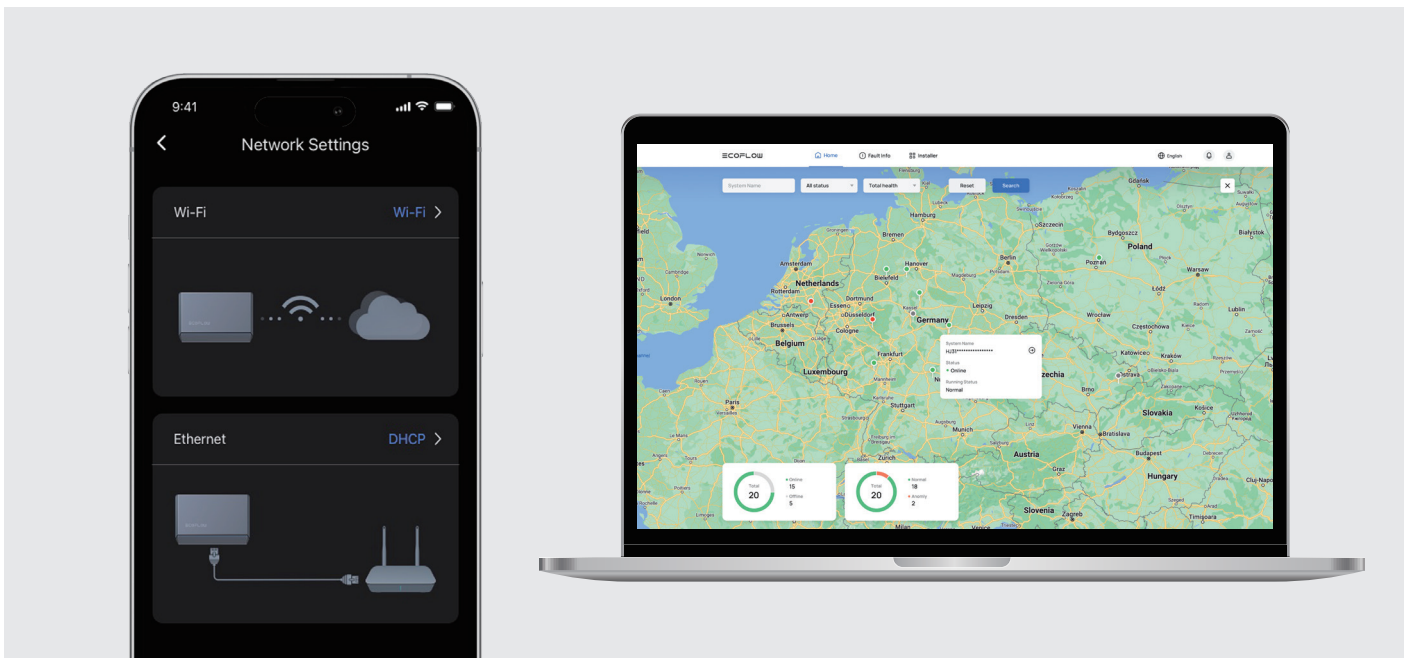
9:41

Network Settings

Wi-Fi

Wi-Fi

ECOFLOW

Ethernet

DHCP

ECOFLOW

ECOFLOW

Home

Fault info

Installer

English

System Name

All status

Total health

Reset

Search

System Name

HJ8**************

Status

Online

Running Status

Normal

Total

20

Online

15

Offline

5

Total

20

Normal

18

Anomy

2

Netherlands

Amsterdam

Rotterdam

Belgium

Brussels

Antwerp

Luxembourg

Paris

London

Germany

Hamburg

Bremen

Hanover

Berlin

Leipzig

Dresden

Dortmund

Düsseldorf

Cologne

Frankfurt

Stuttgart

Munich

Poland

Warsaw

Łódź

Wrocław

Szczecin

Bydgoszcz

Gdańsk

Białystok

Lublin

Katowice

Kraków

Częstochowa

Czechia

Brno

Slovakia

Bratislava

Vienna

Austria

Graz

Budapest

Hungary

Slovenia

Zagreb

Košice

Cluj-Napoca

Timișoara

Milan

Venice